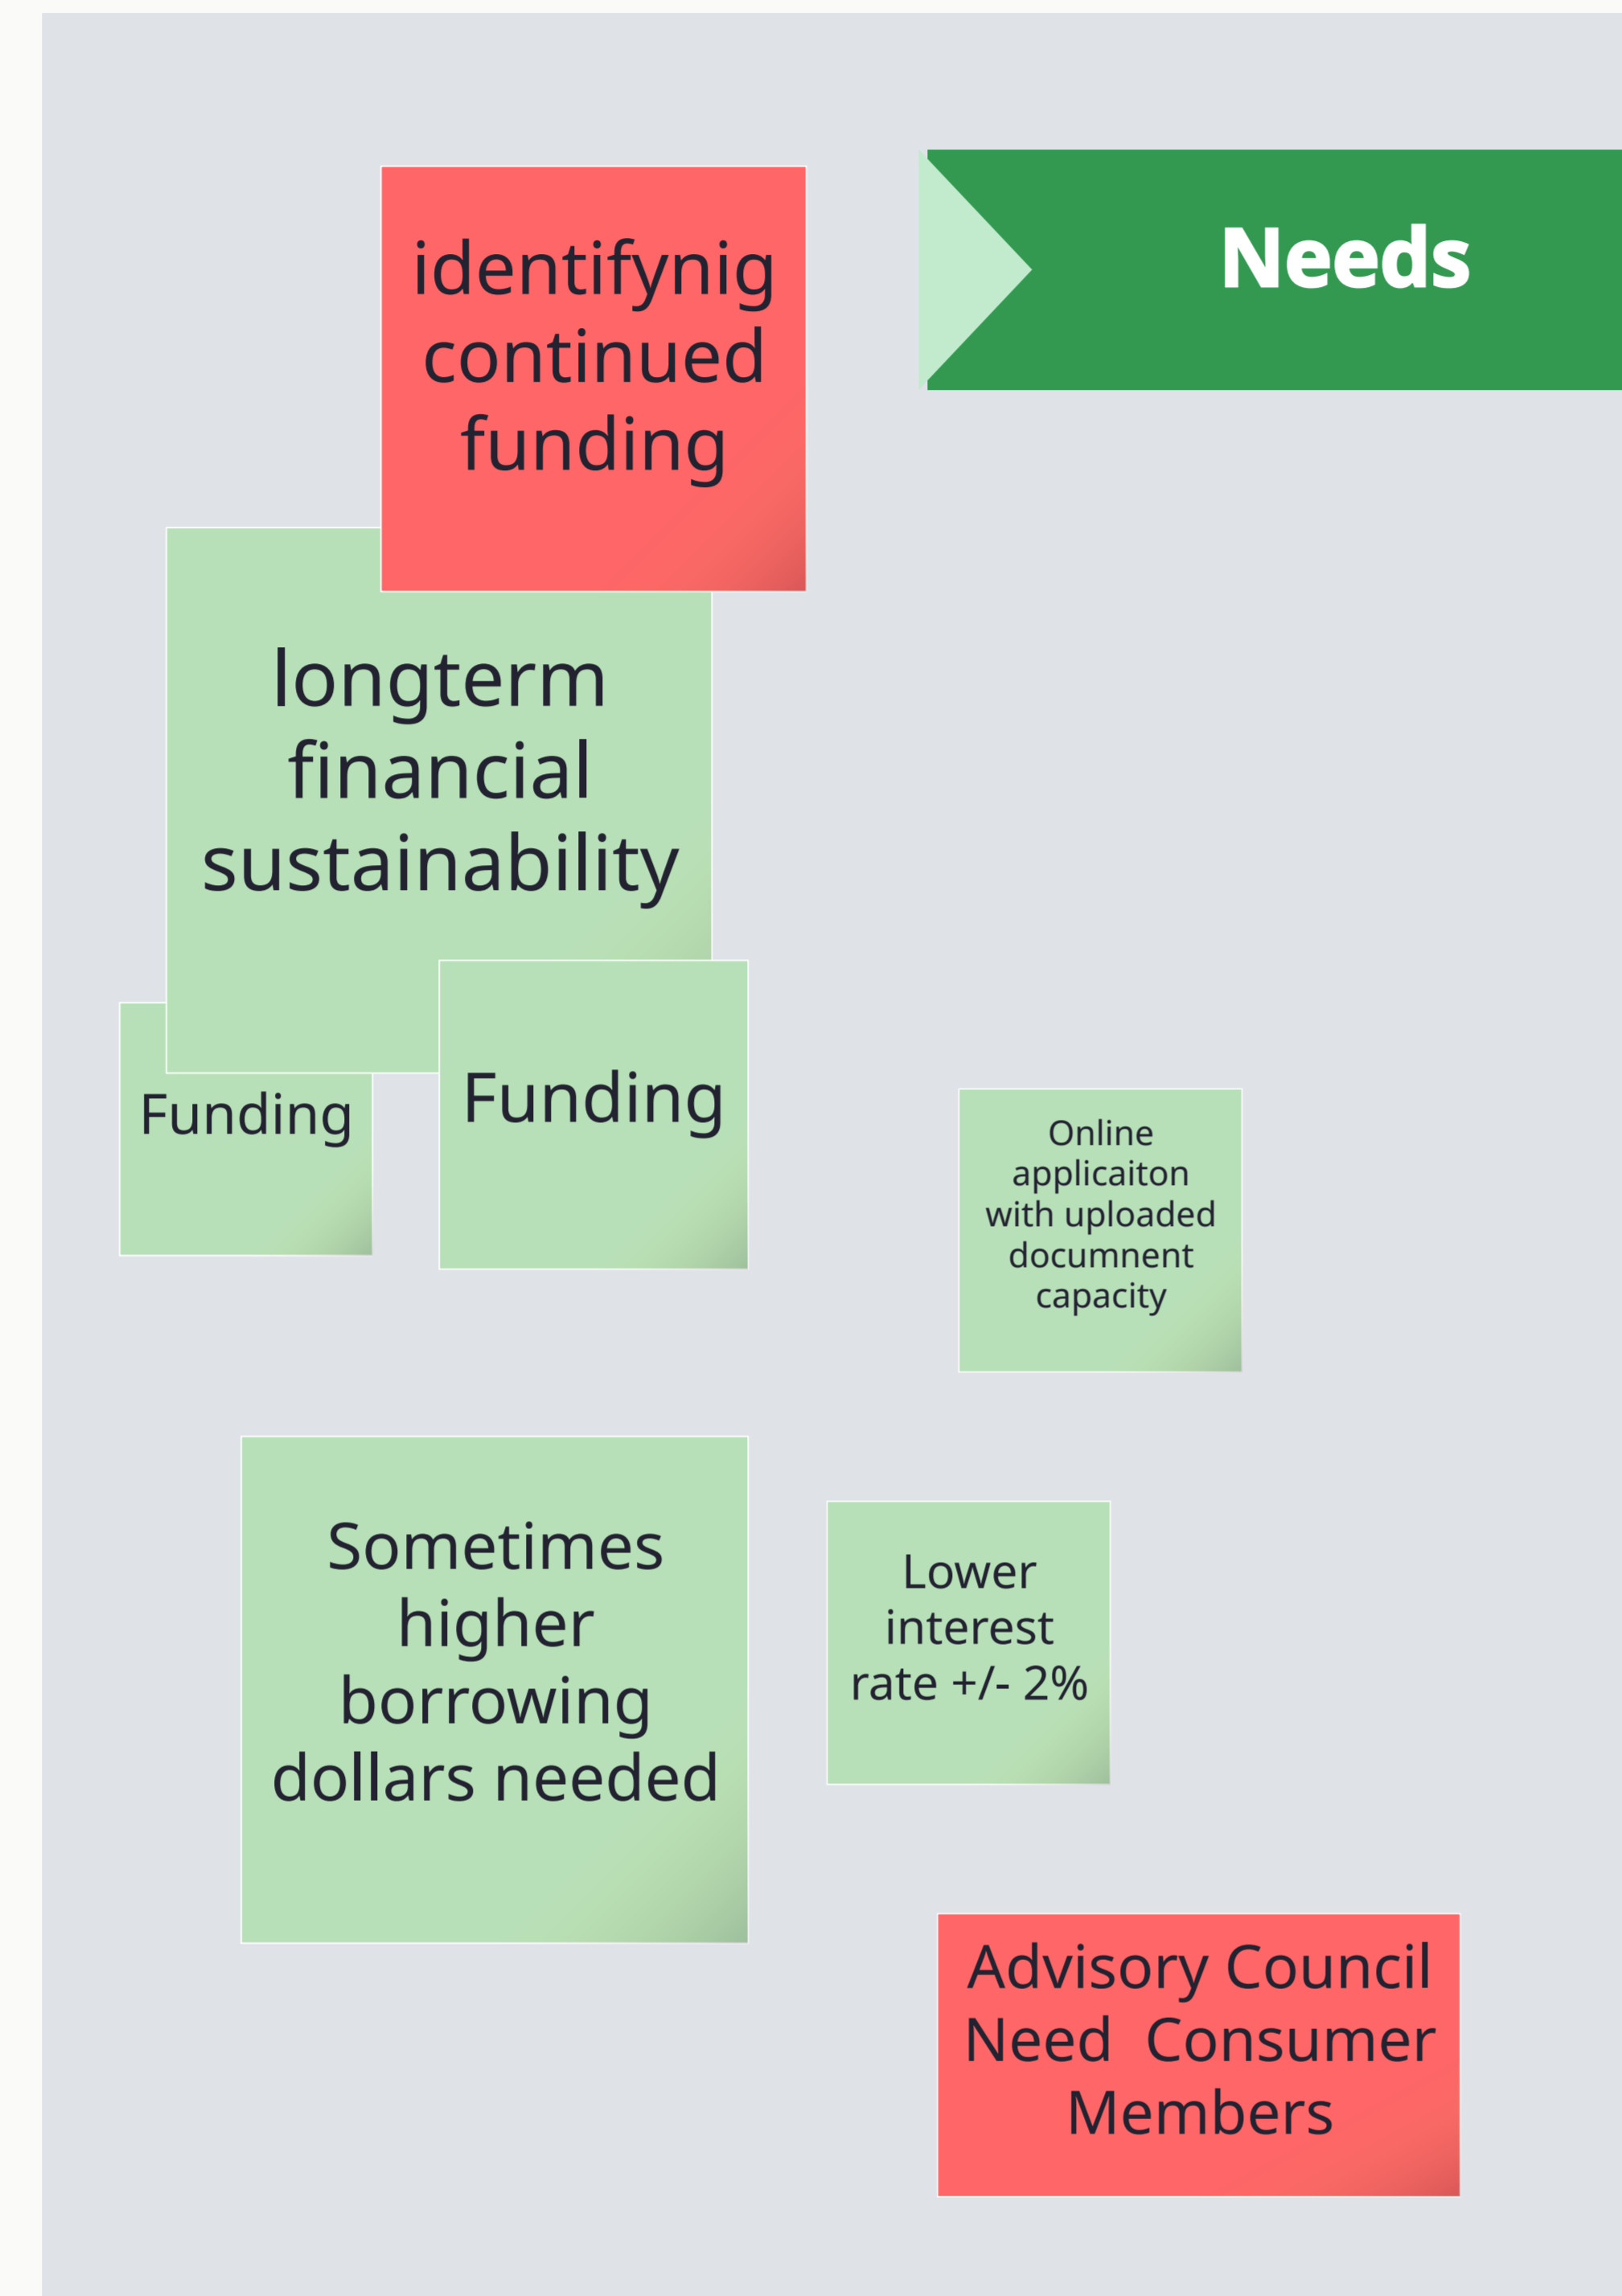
identifynig continued funding

Needs

longterm financial sustainability

Funding

Funding

Online applicaiton with uploaded documnent capacity

Sometimes higher borrowing dollars needed

Lower interest rate +/- 2%

Advisory Council Need Consumer Members